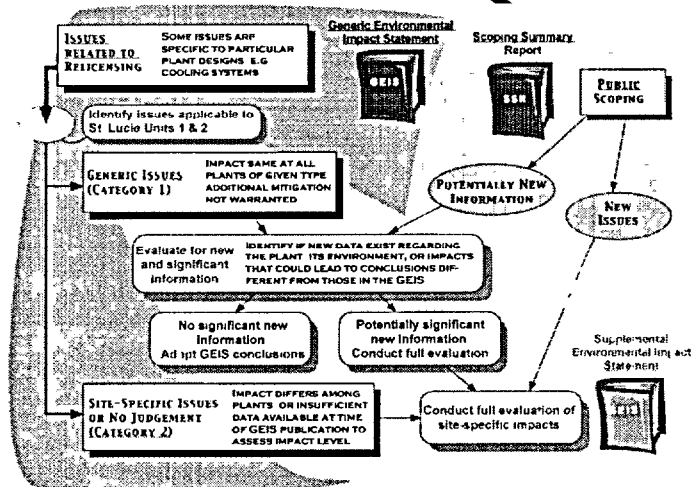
Issues related to Relicensing

Some issues are specific to particular plant designs e.g cooling systems

Generic Environmental Impact Statement

GEIS

Scoping Summary Report

SSR

Public Scoping

Identify issues applicable to St Lucie Units 1 & 2

Generic Issues (Category 1)

Impact same at all plants of given type additional mitigation not warranted

Potentially New Information

New Issues

Evaluate for new and significant information

Identify if new data exist regarding the plant its environment, or impacts that could lead to conclusions different from those in the GEIS

No significant new information Ad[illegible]pt GEIS conclusions

Potentially significant new information Conduct full evaluation

Supplemental Environmental Impact Statement

Site-Specific Issues or No Judgement (Category 2)

Impact differs among plants or insufficient data available at time of GEIS publication to assess impact level

Conduct full evaluation of site-specific impacts